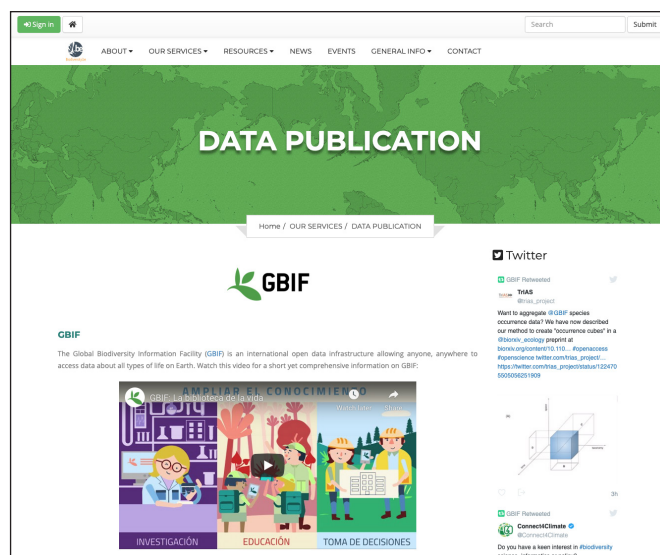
Sign in

Search

Submit

ABOUT ▾ OUR SERVICES ▾ RESOURCES ▾ NEWS EVENTS GENERAL INFO ▾ CONTACT

DATA PUBLICATION

Home / OUR SERVICES / DATA PUBLICATION

GBIF

GBIF

The Global Biodiversity Information Facility (GBIF) is an international open data infrastructure allowing anyone, anywhere to access data about all types of life on Earth. Watch this video for a short yet comprehensive information on GBIF:

GBIF. La biblioteca de la vida

AMPLIAR EL CONOCIMIENTO

Watch later Share

INVESTIGACIÓN EDUCACIÓN TOMA DE DECISIONES

Twitter

GBIF Retweeted

TrIAS
@trias_project

Want to aggregate @GBIF species occurrence data? We have now described our method to create "occurrence cubes" in a @biorxiv_ecology preprint at biorxiv.org/content/10.110... #openaccess #openscience twitter.com/trias_project/... https://twitter.com/trias_project/status/1224705505058251909

3h

GBIF Retweeted

Connect4Climate
@Connect4Climate

Do you have a keen interest in #biodiversity